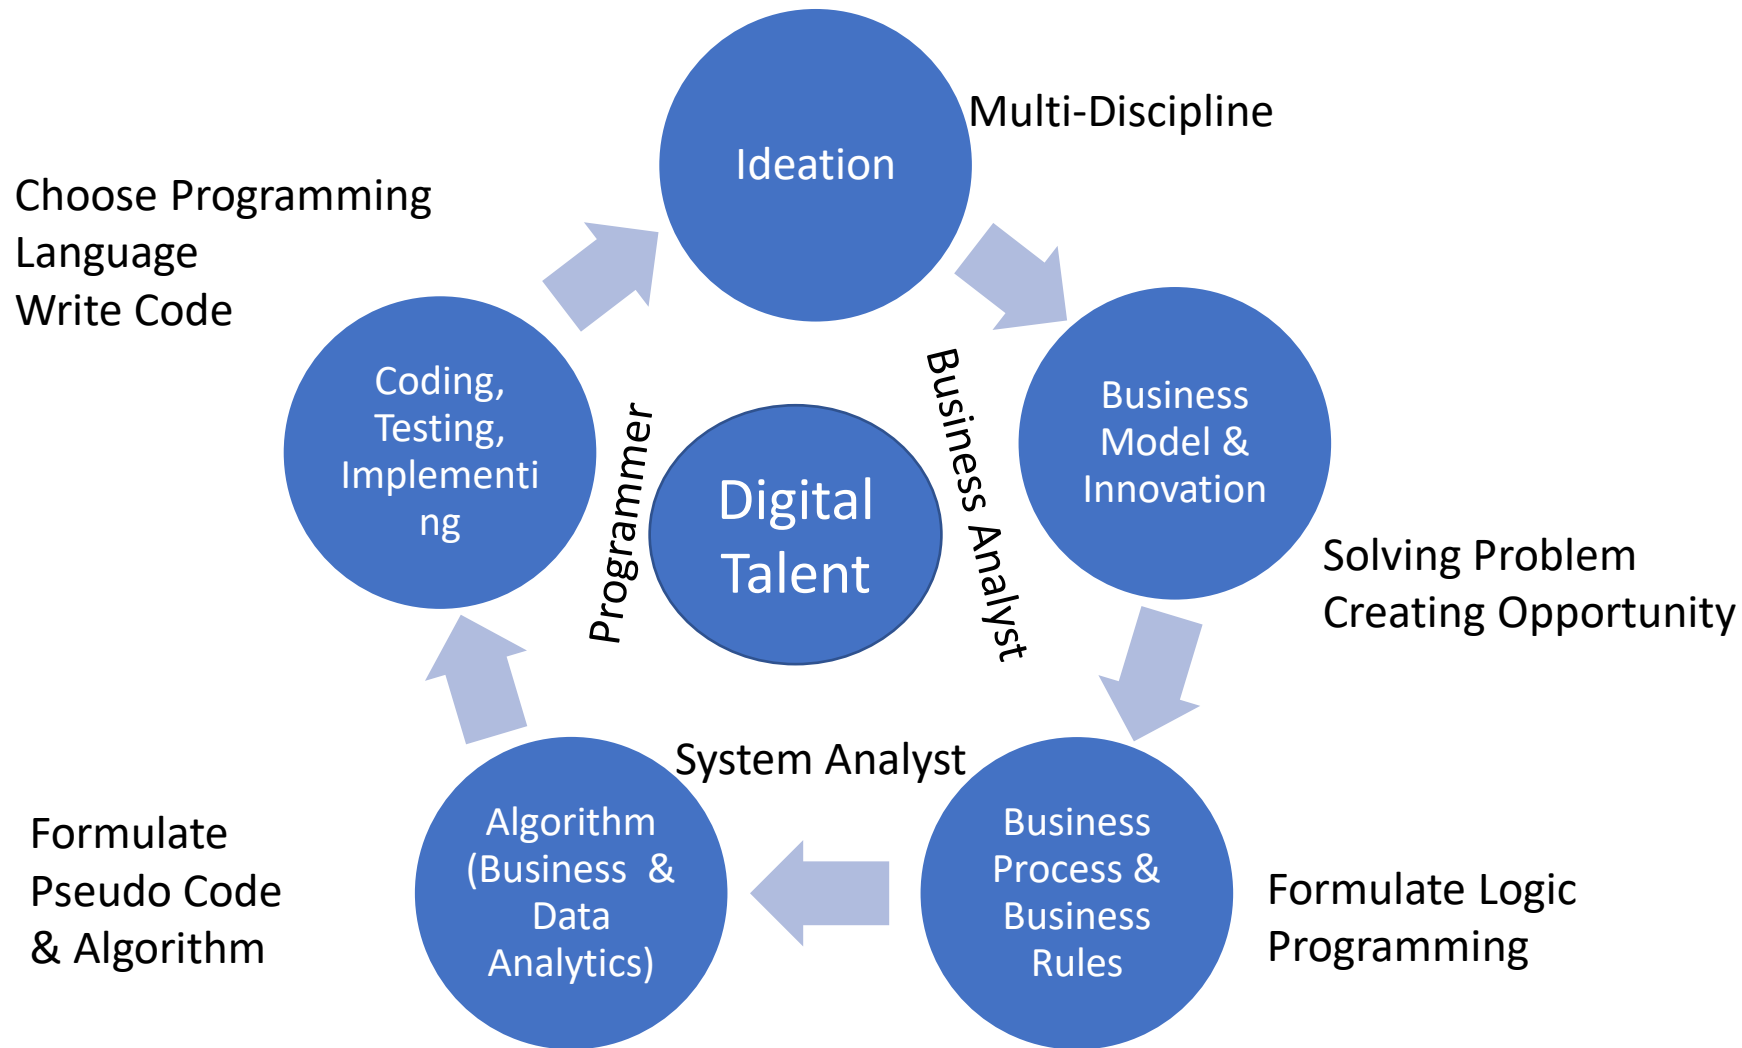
Ideation

Multi-Discipline

Choose Programming
Language
Write Code

Coding, Testing, Implementing

Programmer

Digital Talent

Business Analyst

Business Model & Innovation

Solving Problem
Creating Opportunity

System Analyst

Formulate
Pseudo Code
& Algorithm

Algorithm (Business & Data Analytics)

Business Process & Business Rules

Formulate Logic
Programming